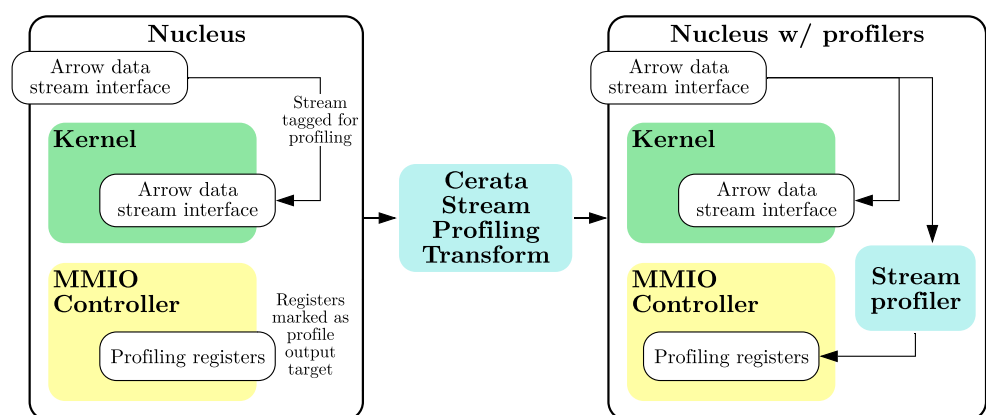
Nucleus

Arrow data stream interface

Stream tagged for profiling

Kernel

Arrow data stream interface

MMIO Controller

Registers marked as profile output target

Profiling registers

Cerata Stream Profiling Transform

Nucleus w/ profilers

Arrow data stream interface

Kernel

Arrow data stream interface

MMIO Controller

Stream profiler

Profiling registers